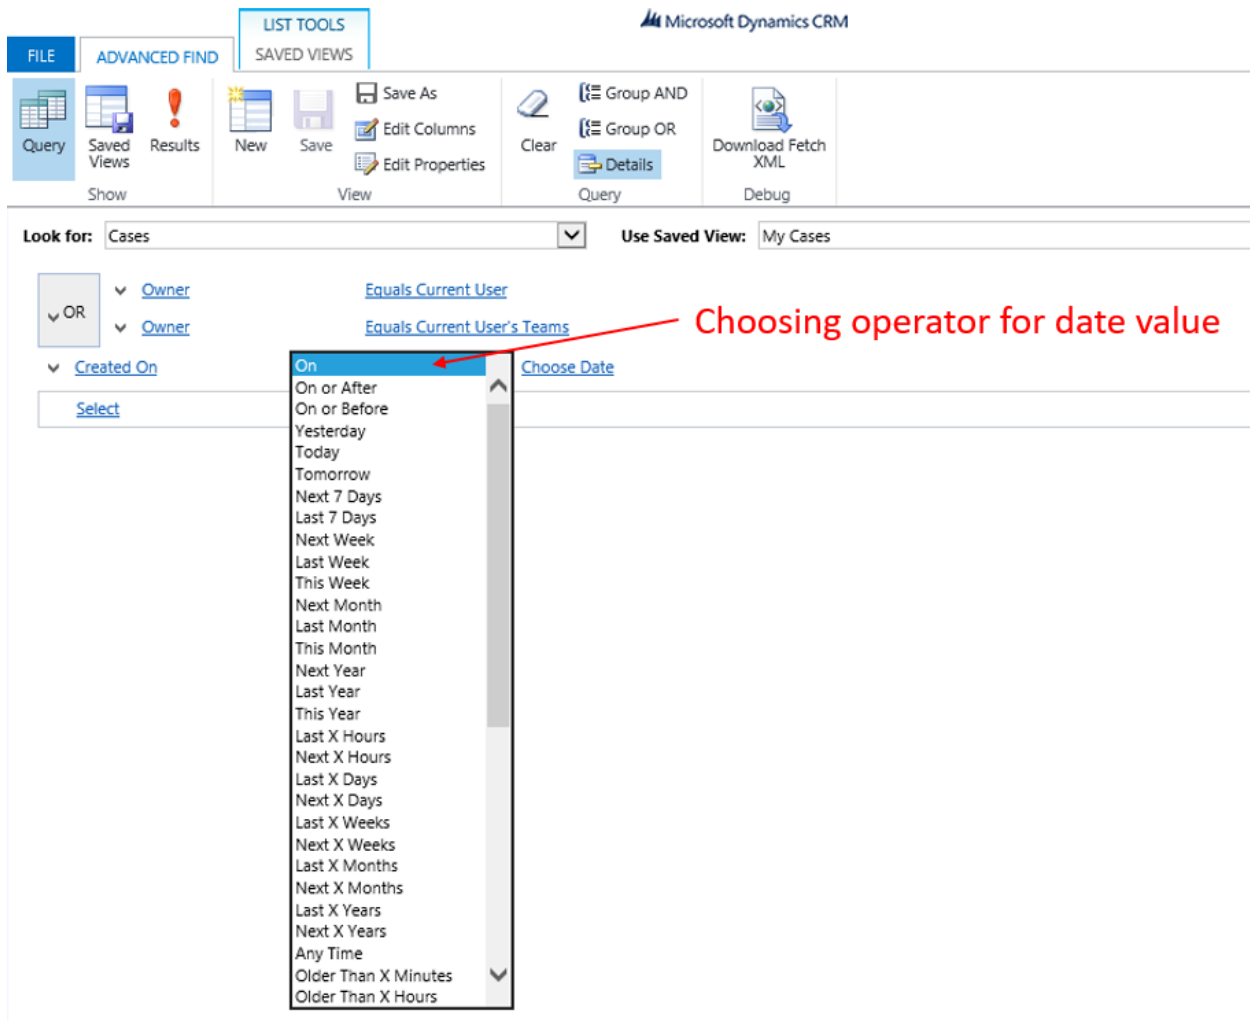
LIST TOOLS
Microsoft Dynamics CRM
FILE ADVANCED FIND SAVED VIEWS

Query Saved Views Results
Show
New Save Save As Edit Columns Edit Properties
View
Clear Group AND Group OR Details
Query
Download Fetch XML
Debug

Look for: Cases
Use Saved View: My Cases

OR
Owner Equals Current User
Owner Equals Current User's Teams
Created On
Choose Date
Select

Choosing operator for date value

On
On or After
On or Before
Yesterday
Today
Tomorrow
Next 7 Days
Last 7 Days
Next Week
Last Week
This Week
Next Month
Last Month
This Month
Next Year
Last Year
This Year
Last X Hours
Next X Hours
Last X Days
Next X Days
Last X Weeks
Next X Weeks
Last X Months
Next X Months
Last X Years
Next X Years
Any Time
Older Than X Minutes
Older Than X Hours